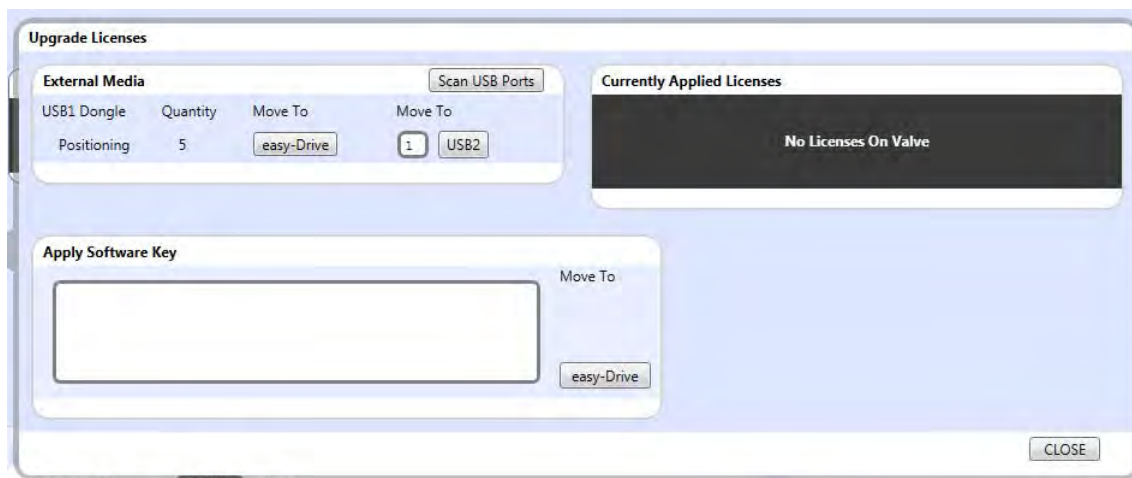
Upgrade Licenses

External Media

Scan USB Ports

| USB1 Dongle | Quantity | Move To | Move To |
|---|---|---|---|
| Positioning | 5 | easy-Drive | 1 USB2 |

Currently Applied Licenses

No Licenses On Valve

Apply Software Key

Move To

easy-Drive

CLOSE